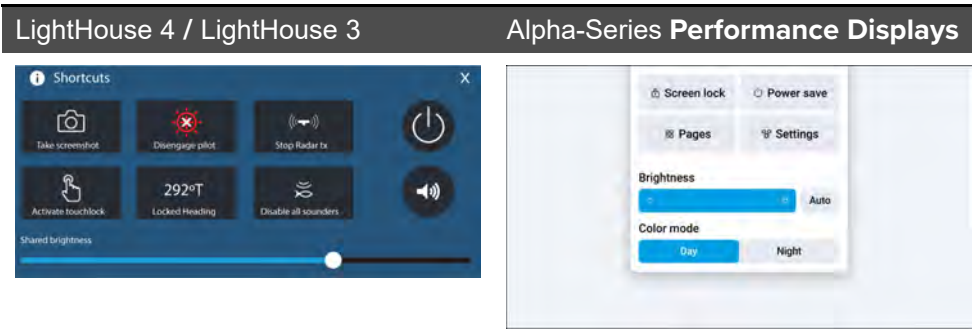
LightHouse 4 / LightHouse 3

Alpha-Series **Performance Displays**

Shortcuts

X

Take screenshot

Disengage pilot

Stop Radar tx

Activate touchlock

292°T

Locked Heading

Disable all sounders

Shared brightness

Screen lock

Power save

Pages

Settings

Brightness

Auto

Color mode

Day

Night